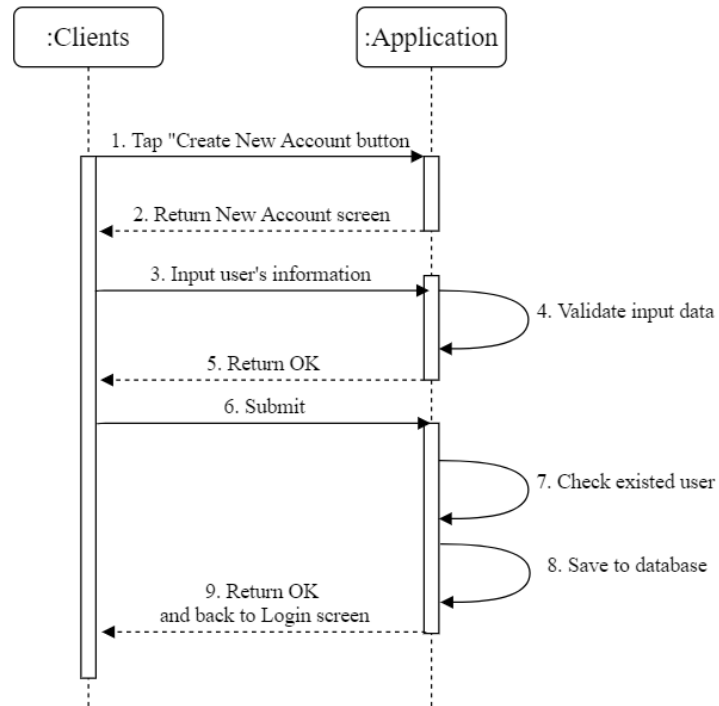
:Clients

:Application

1. Tap "Create New Account button

2. Return New Account screen

3. Input user's information

4. Validate input data

5. Return OK

6. Submit

7. Check existed user

8. Save to database

9. Return OK
and back to Login screen